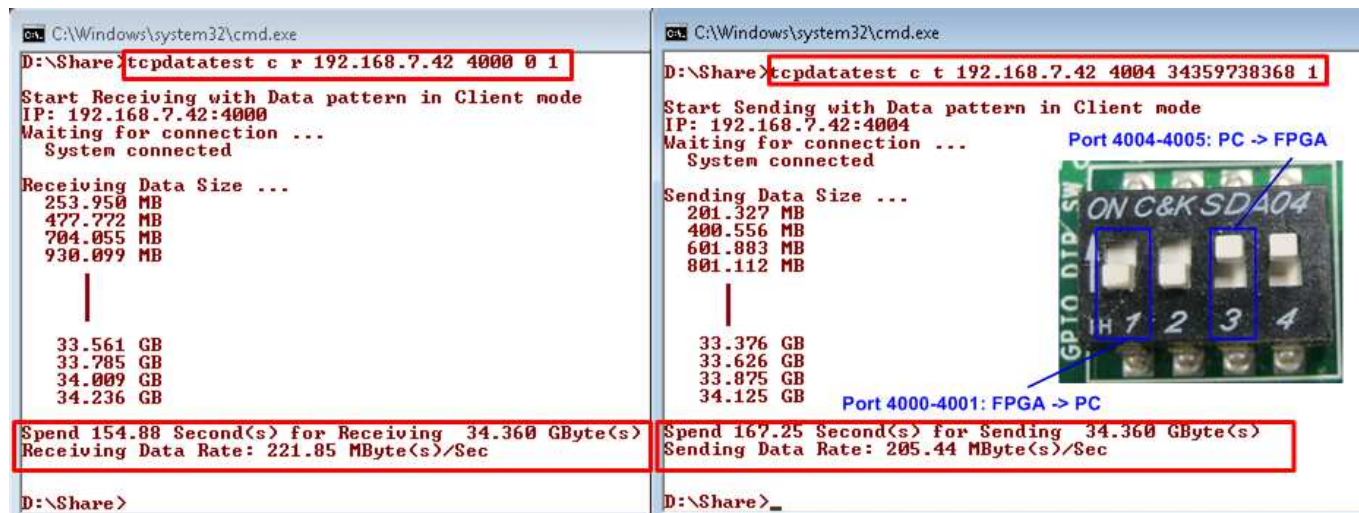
C:\Windows\system32\cmd.exe
D:\Share>tcpdatatest c r 192.168.7.42 4000 0 1

Start Receiving with Data pattern in Client mode
IP: 192.168.7.42:4000
Waiting for connection ...
System connected

Receiving Data Size ...
253.950 MB
477.772 MB
704.055 MB
930.099 MB

33.561 GB
33.785 GB
34.009 GB
34.236 GB

Spend 154.88 Second(s) for Receiving 34.360 GByte(s)
Receiving Data Rate: 221.85 MByte(s)/Sec

D:\Share>

C:\Windows\system32\cmd.exe
D:\Share>tcpdatatest c t 192.168.7.42 4004 34359738368 1

Start Sending with Data pattern in Client mode
IP: 192.168.7.42:4004
Waiting for connection ...
System connected

Sending Data Size ...
201.327 MB
400.556 MB
601.883 MB
801.112 MB

33.376 GB
33.626 GB
33.875 GB
34.125 GB

Port 4004-4005: PC -> FPGA
ON C&K SDA04
1 2 3 4
Port 4000-4001: FPGA -> PC

Spend 167.25 Second(s) for Sending 34.360 GByte(s)
Sending Data Rate: 205.44 MByte(s)/Sec

D:\Share>_